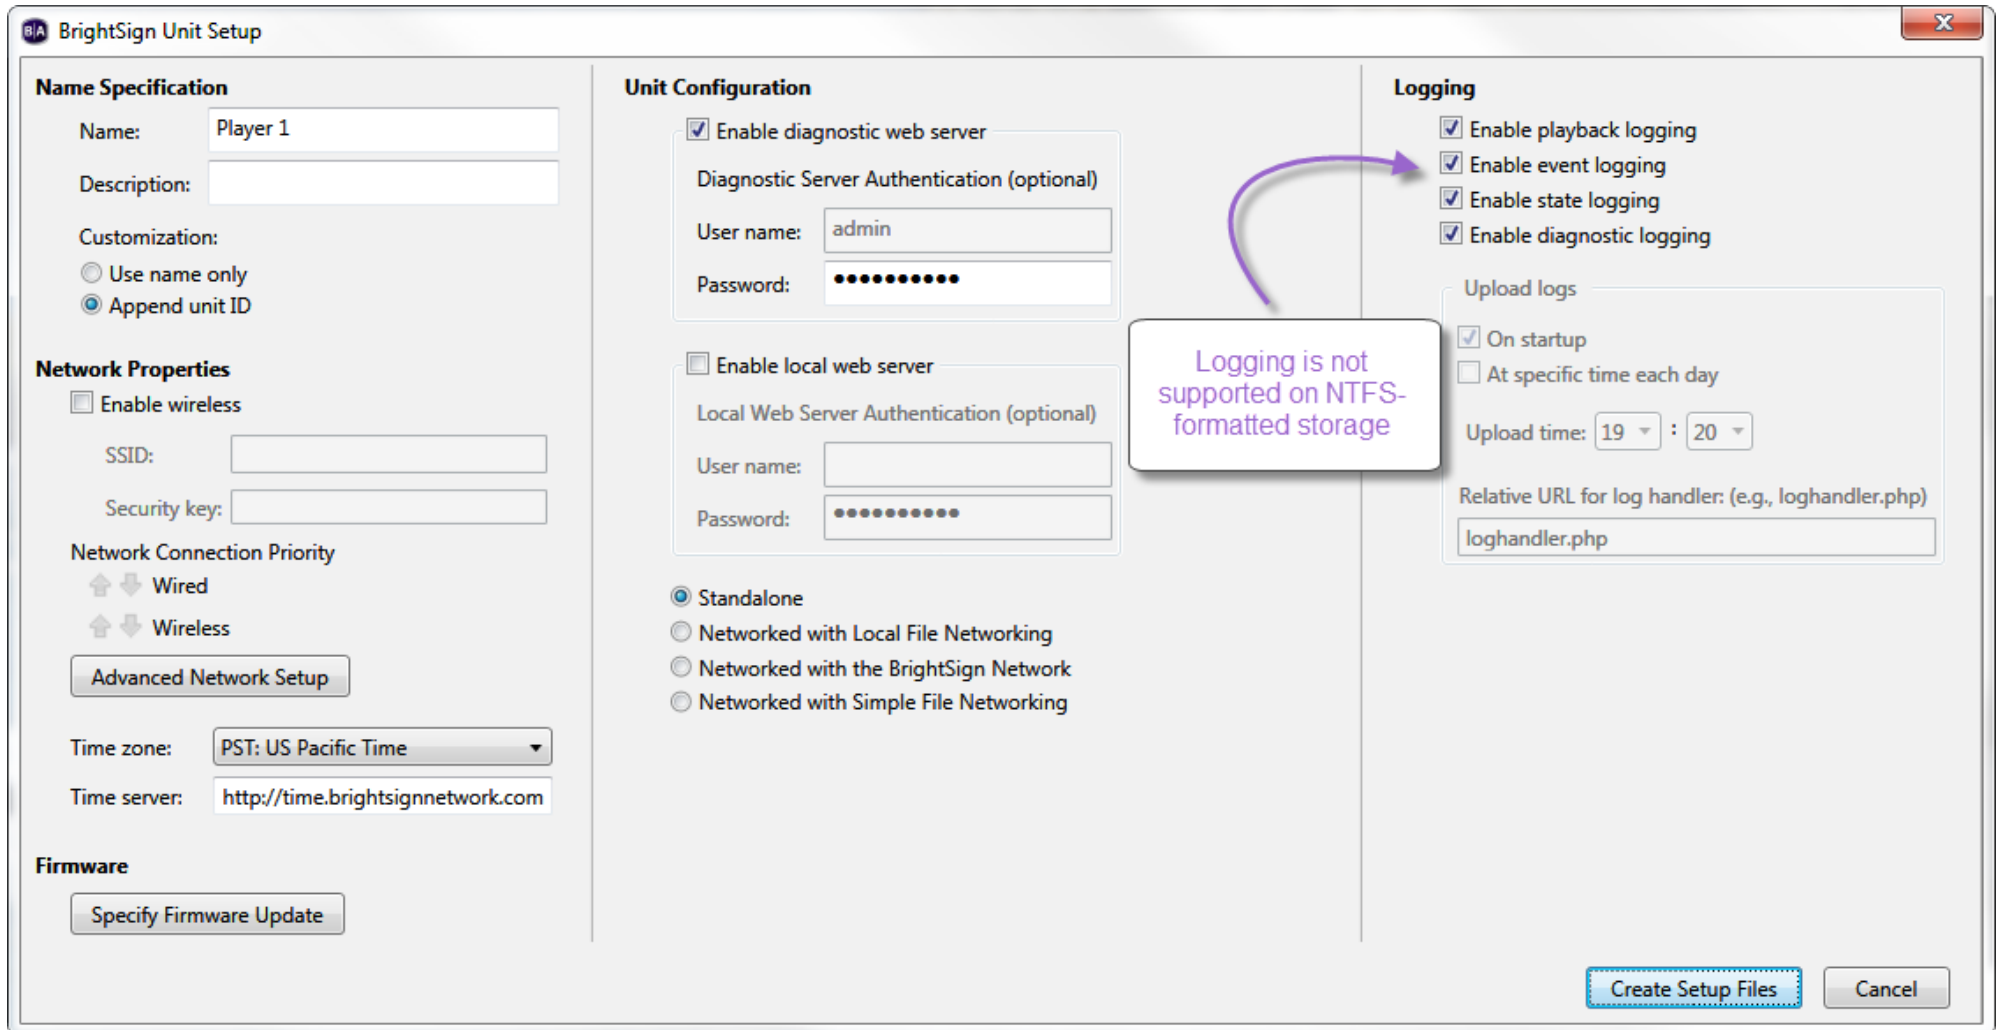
BrightSign Unit Setup

Name Specification

Name: Player 1

Description:

Customization:

Use name only

Append unit ID

Network Properties

Enable wireless

SSID:

Security key:

Network Connection Priority

Wired

Wireless

Advanced Network Setup

Time zone: PST: US Pacific Time

Time server: http://time.brightsignnetwork.com

Firmware

Specify Firmware Update

Unit Configuration

Enable diagnostic web server

Diagnostic Server Authentication (optional)

User name: admin

Password: ●●●●●●●●●●

Enable local web server

Local Web Server Authentication (optional)

User name:

Password: ●●●●●●●●●●

Standalone

Networked with Local File Networking

Networked with the BrightSign Network

Networked with Simple File Networking

Logging is not supported on NTFS-formatted storage

Logging

Enable playback logging

Enable event logging

Enable state logging

Enable diagnostic logging

Upload logs

On startup

At specific time each day

Upload time: 19 : 20

Relative URL for log handler: (e.g., loghandler.php)

loghandler.php

Create Setup Files

Cancel